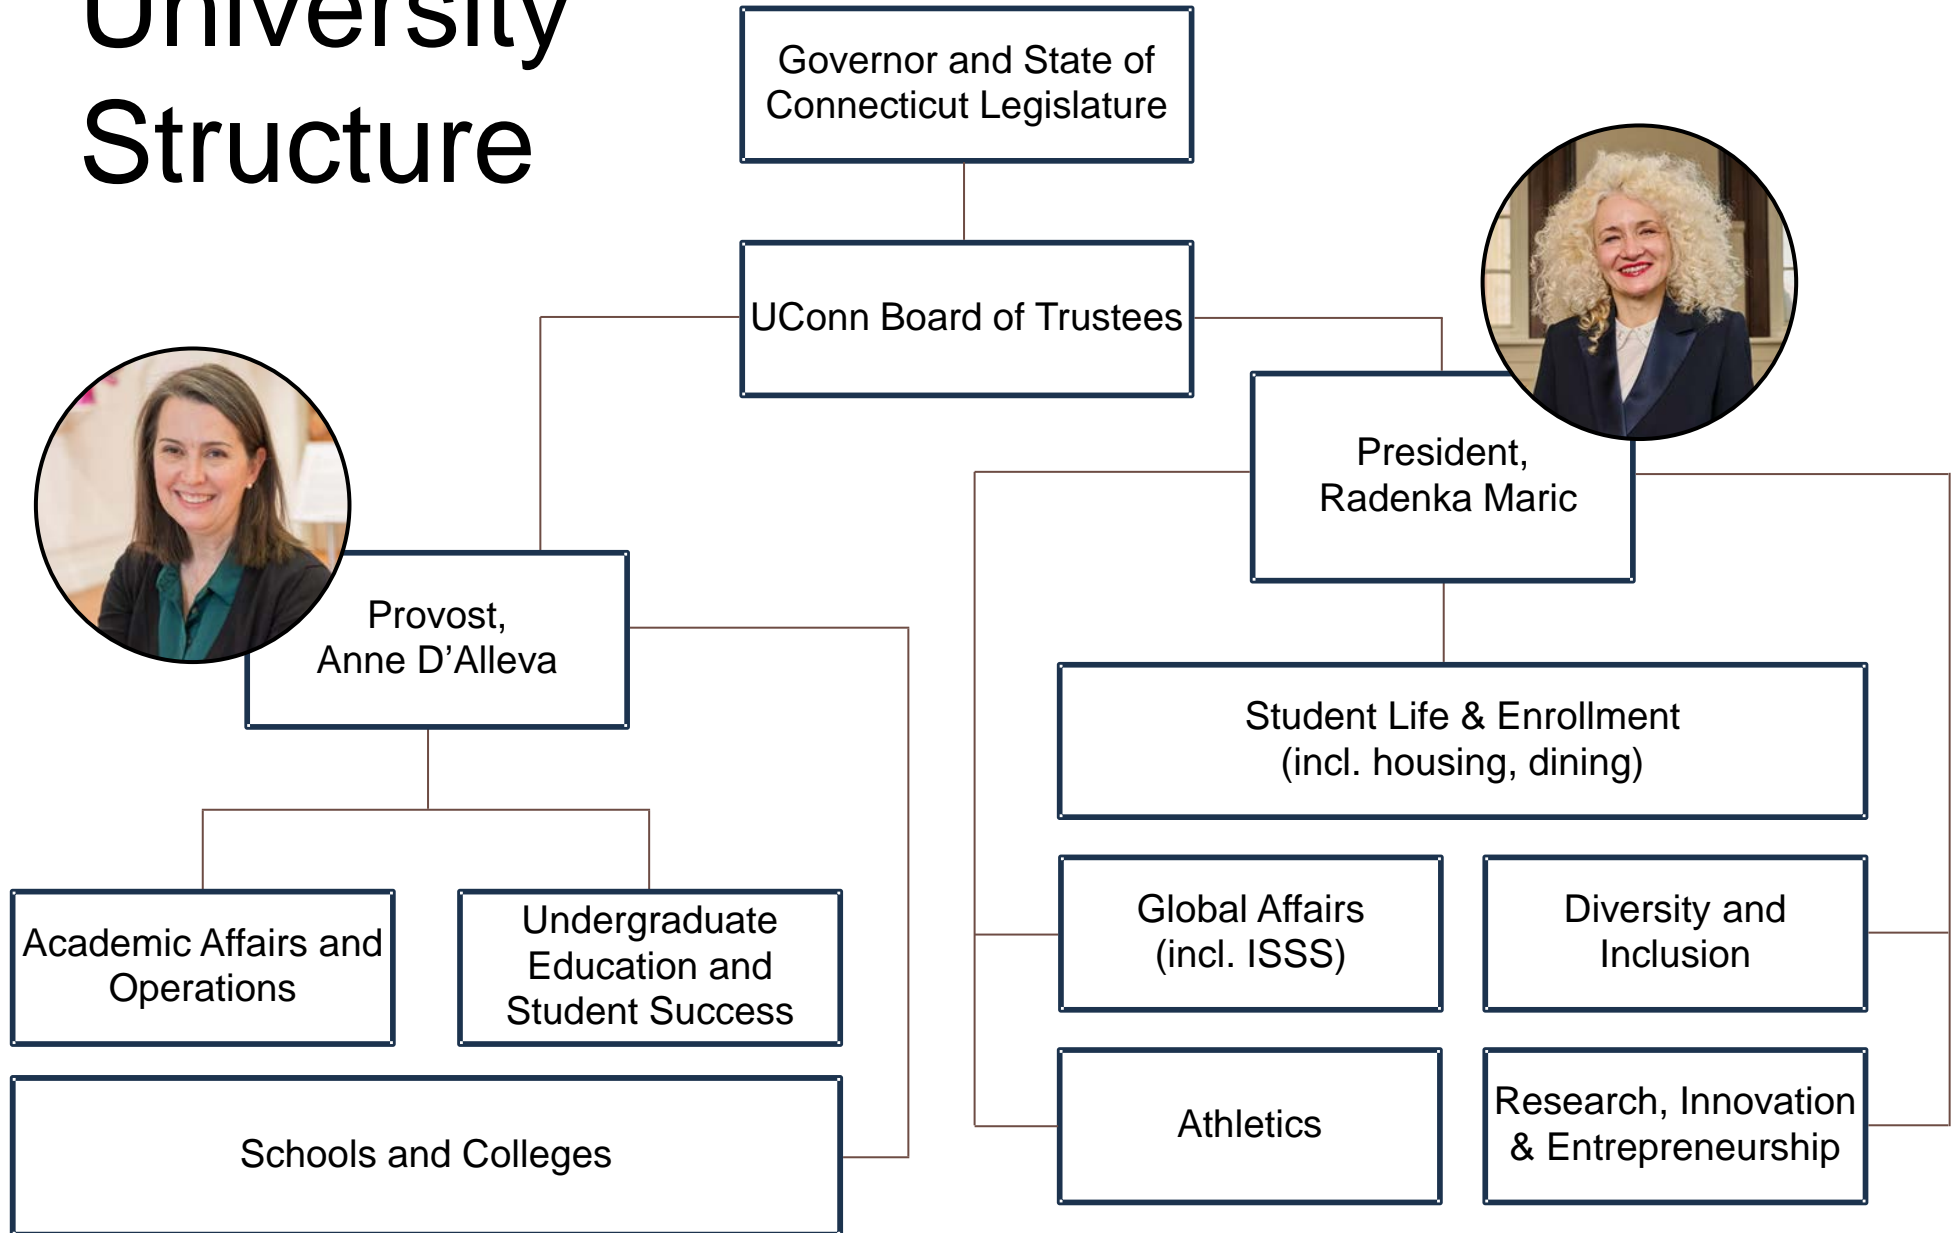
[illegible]
Structure

Governor and State of Connecticut Legislature

UConn Board of Trustees

President, Radenka Maric

Provost, Anne D’Alleva

Student Life & Enrollment (incl. housing, dining)

Academic Affairs and Operations

Undergraduate Education and Student Success

Global Affairs (incl. ISSS)

Diversity and Inclusion

Schools and Colleges

Athletics

Research, Innovation & Entrepreneurship